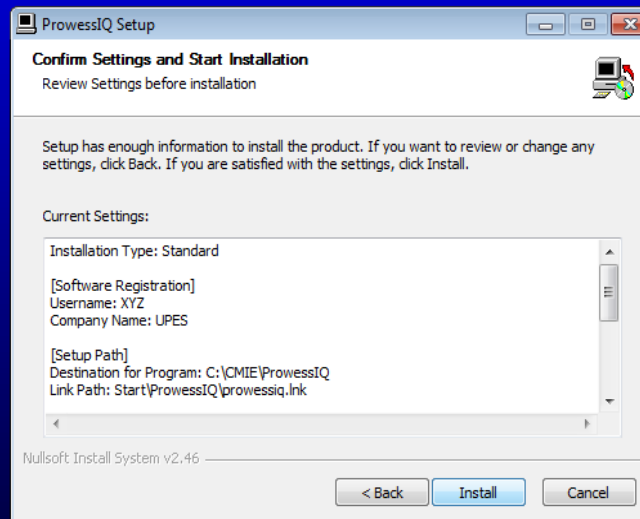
ProwessIQ Setup

Confirm Settings and Start Installation

Review Settings before installation

Setup has enough information to install the product. If you want to review or change any settings, click Back. If you are satisfied with the settings, click Install.

Current Settings:

Installation Type: Standard

[Software Registration]
Username: XYZ
Company Name: UPES

[Setup Path]
Destination for Program: C:\CMIE\ProwessIQ
Link Path: Start\ProwessIQ\prowessiq.lnk

Nullsoft Install System v2.46

< Back | Install | Cancel